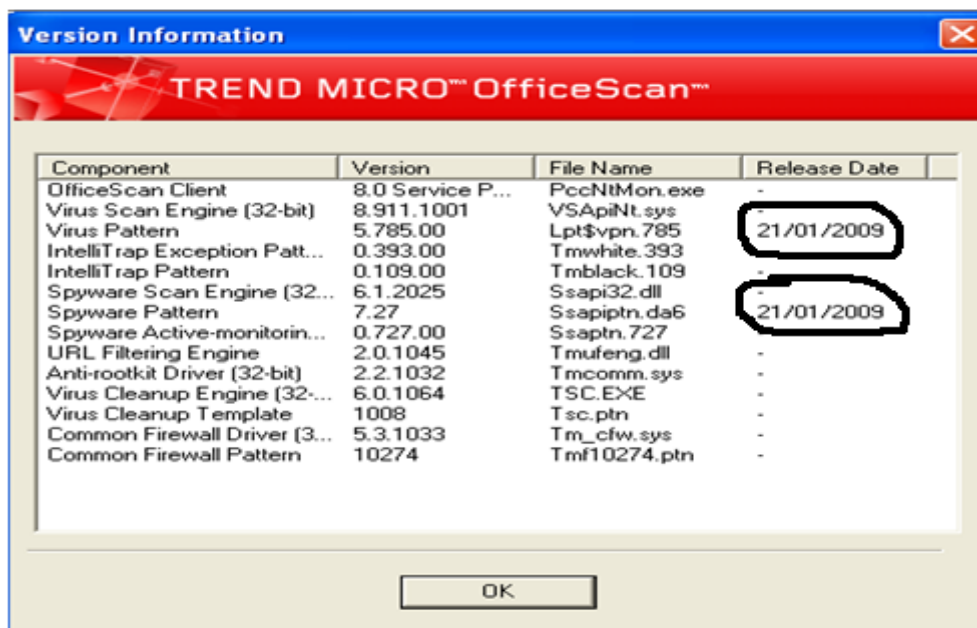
Version Information

TREND MICRO™ OfficeScan™

| Component | Version | File Name | Release Date |
|---|---|---|---|
| OfficeScan Client | 8.0 Service P... | PccNtMon.exe | - |
| Virus Scan Engine (32-bit) | 8.911.1001 | VSApiNt.sys | - |
| Virus Pattern | 5.785.00 | Lpt$vpn.785 | 21/01/2009 |
| IntelliTrap Exception Patt... | 0.393.00 | Tmwhite.393 | - |
| IntelliTrap Pattern | 0.109.00 | Tmblack.109 | - |
| Spyware Scan Engine (32... | 6.1.2025 | Ssapi32.dll | - |
| Spyware Pattern | 7.27 | Ssapiptn.da6 | 21/01/2009 |
| Spyware Active-monitorin... | 0.727.00 | Ssaptn.727 | - |
| URL Filtering Engine | 2.0.1045 | Tmufeng.dll | - |
| Anti-rootkit Driver (32-bit) | 2.2.1032 | Tmcomm.sys | - |
| Virus Cleanup Engine (32-... | 6.0.1064 | TSC.EXE | - |
| Virus Cleanup Template | 1008 | Tsc.ptn | - |
| Common Firewall Driver (3... | 5.3.1033 | Tm_cfw.sys | - |
| Common Firewall Pattern | 10274 | Tmf10274.ptn | - |

OK